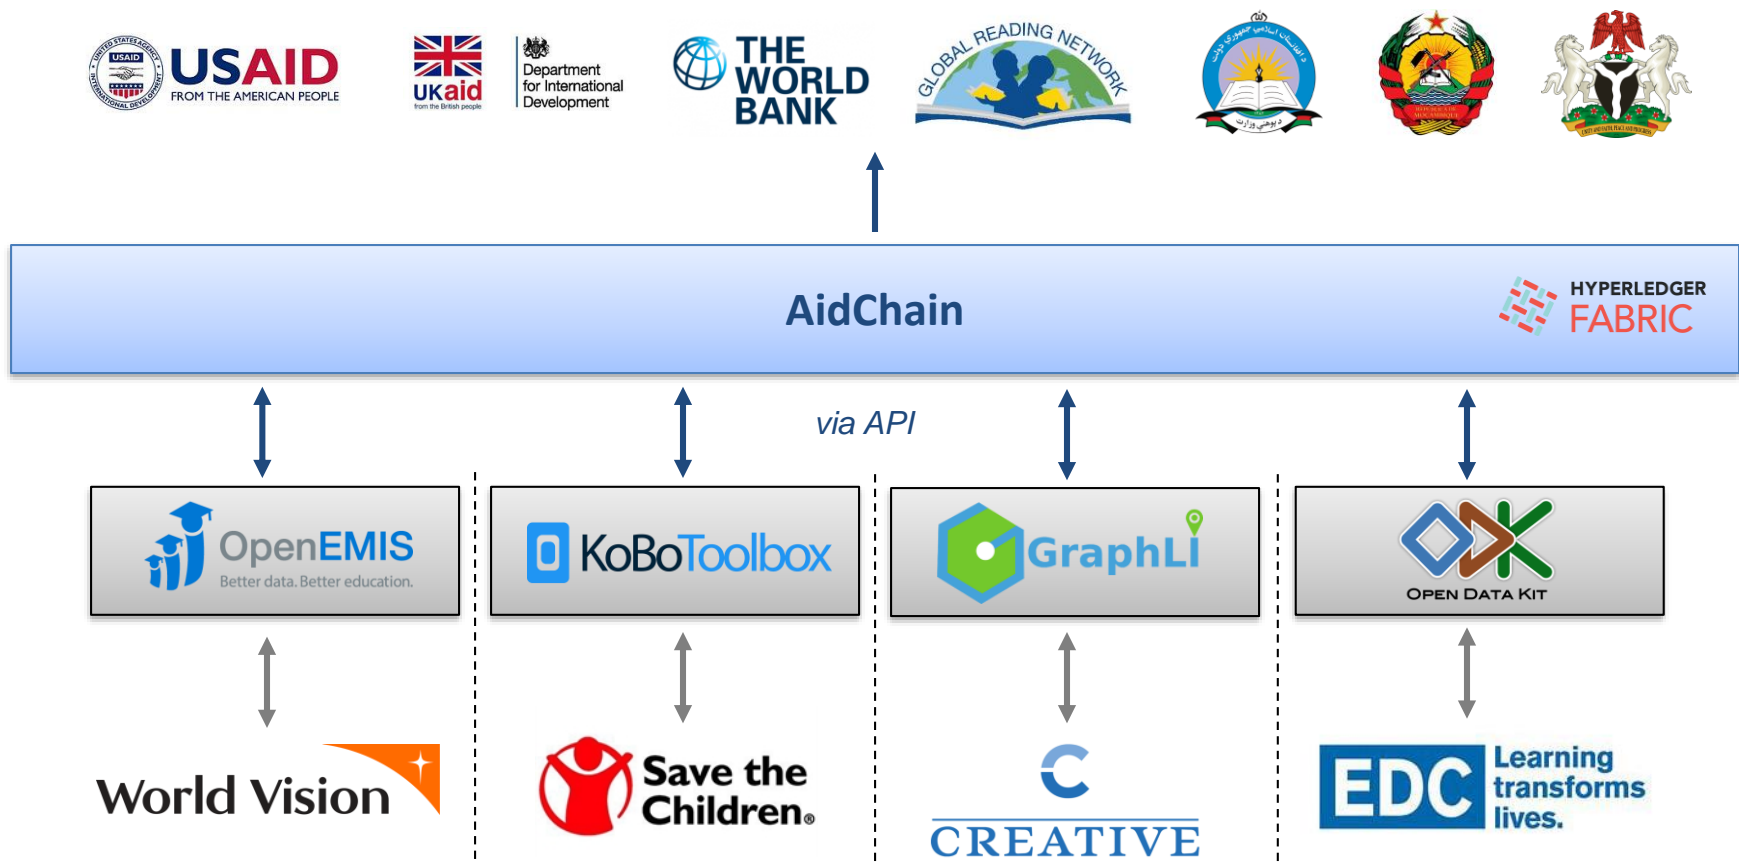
USAID
FROM THE AMERICAN PEOPLE
UNITED STATES AGENCY INTERNATIONAL DEVELOPMENT

UKaid
from the British people

Department for International Development

THE WORLD BANK

GLOBAL READING NETWORK

AidChain

HYPERLEDGER FABRIC

via API

OpenEMIS
Better data. Better education.

KoBoToolbox

GraphLI

OPEN DATA KIT

World Vision

Save the Children.

CREATIVE

EDC
Learning transforms lives.